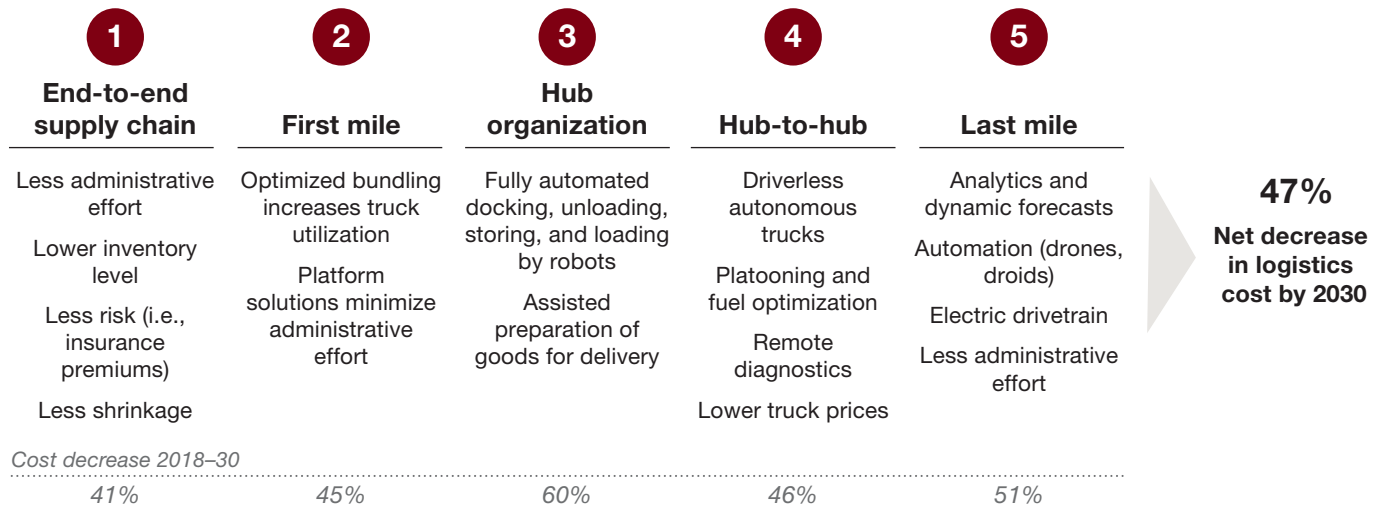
1
End-to-end supply chain
Less administrative effort
Lower inventory level
Less risk (i.e., insurance premiums)
Less shrinkage

2
First mile
Optimized bundling increases truck utilization
Platform solutions minimize administrative effort

3
Hub organization
Fully automated docking, unloading, storing, and loading by robots
Assisted preparation of goods for delivery

4
Hub-to-hub
Driverless autonomous trucks
Platooning and fuel optimization
Remote diagnostics
Lower truck prices

5
Last mile
Analytics and dynamic forecasts
Automation (drones, droids)
Electric drivetrain
Less administrative effort

47%
Net decrease in logistics cost by 2030

Cost decrease 2018–30
41%
45%
60%
46%
51%